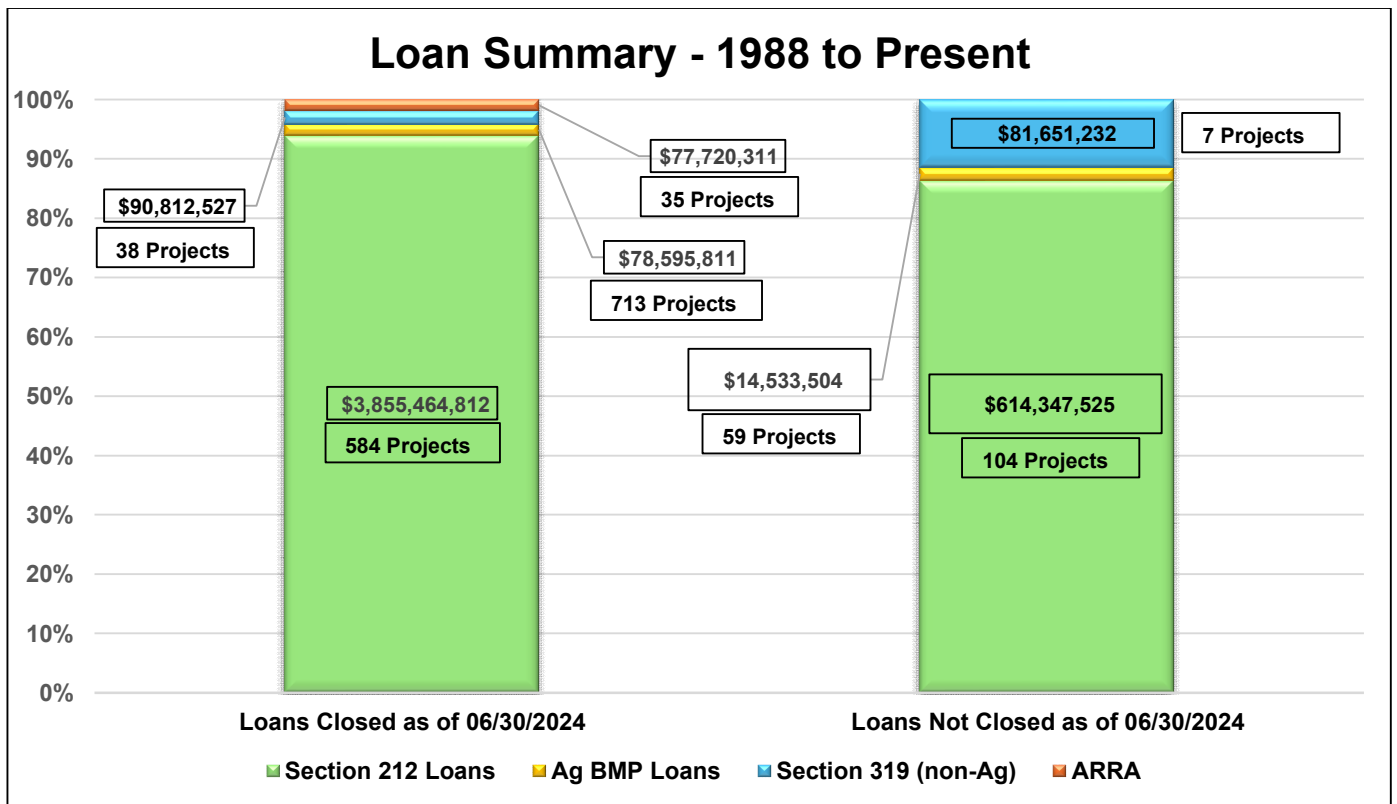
Loan Summary - 1988 to Present

100%
90%
80%
70%
60%
50%
40%
30%
20%
10%
0%

$90,812,527
38 Projects
$77,720,311
35 Projects
$78,595,811
713 Projects
$3,855,464,812
584 Projects

$81,651,232
7 Projects
$14,533,504
59 Projects
$614,347,525
104 Projects

Loans Closed as of 06/30/2024
Loans Not Closed as of 06/30/2024

Section 212 Loans
Ag BMP Loans
Section 319 (non-Ag)
ARRA